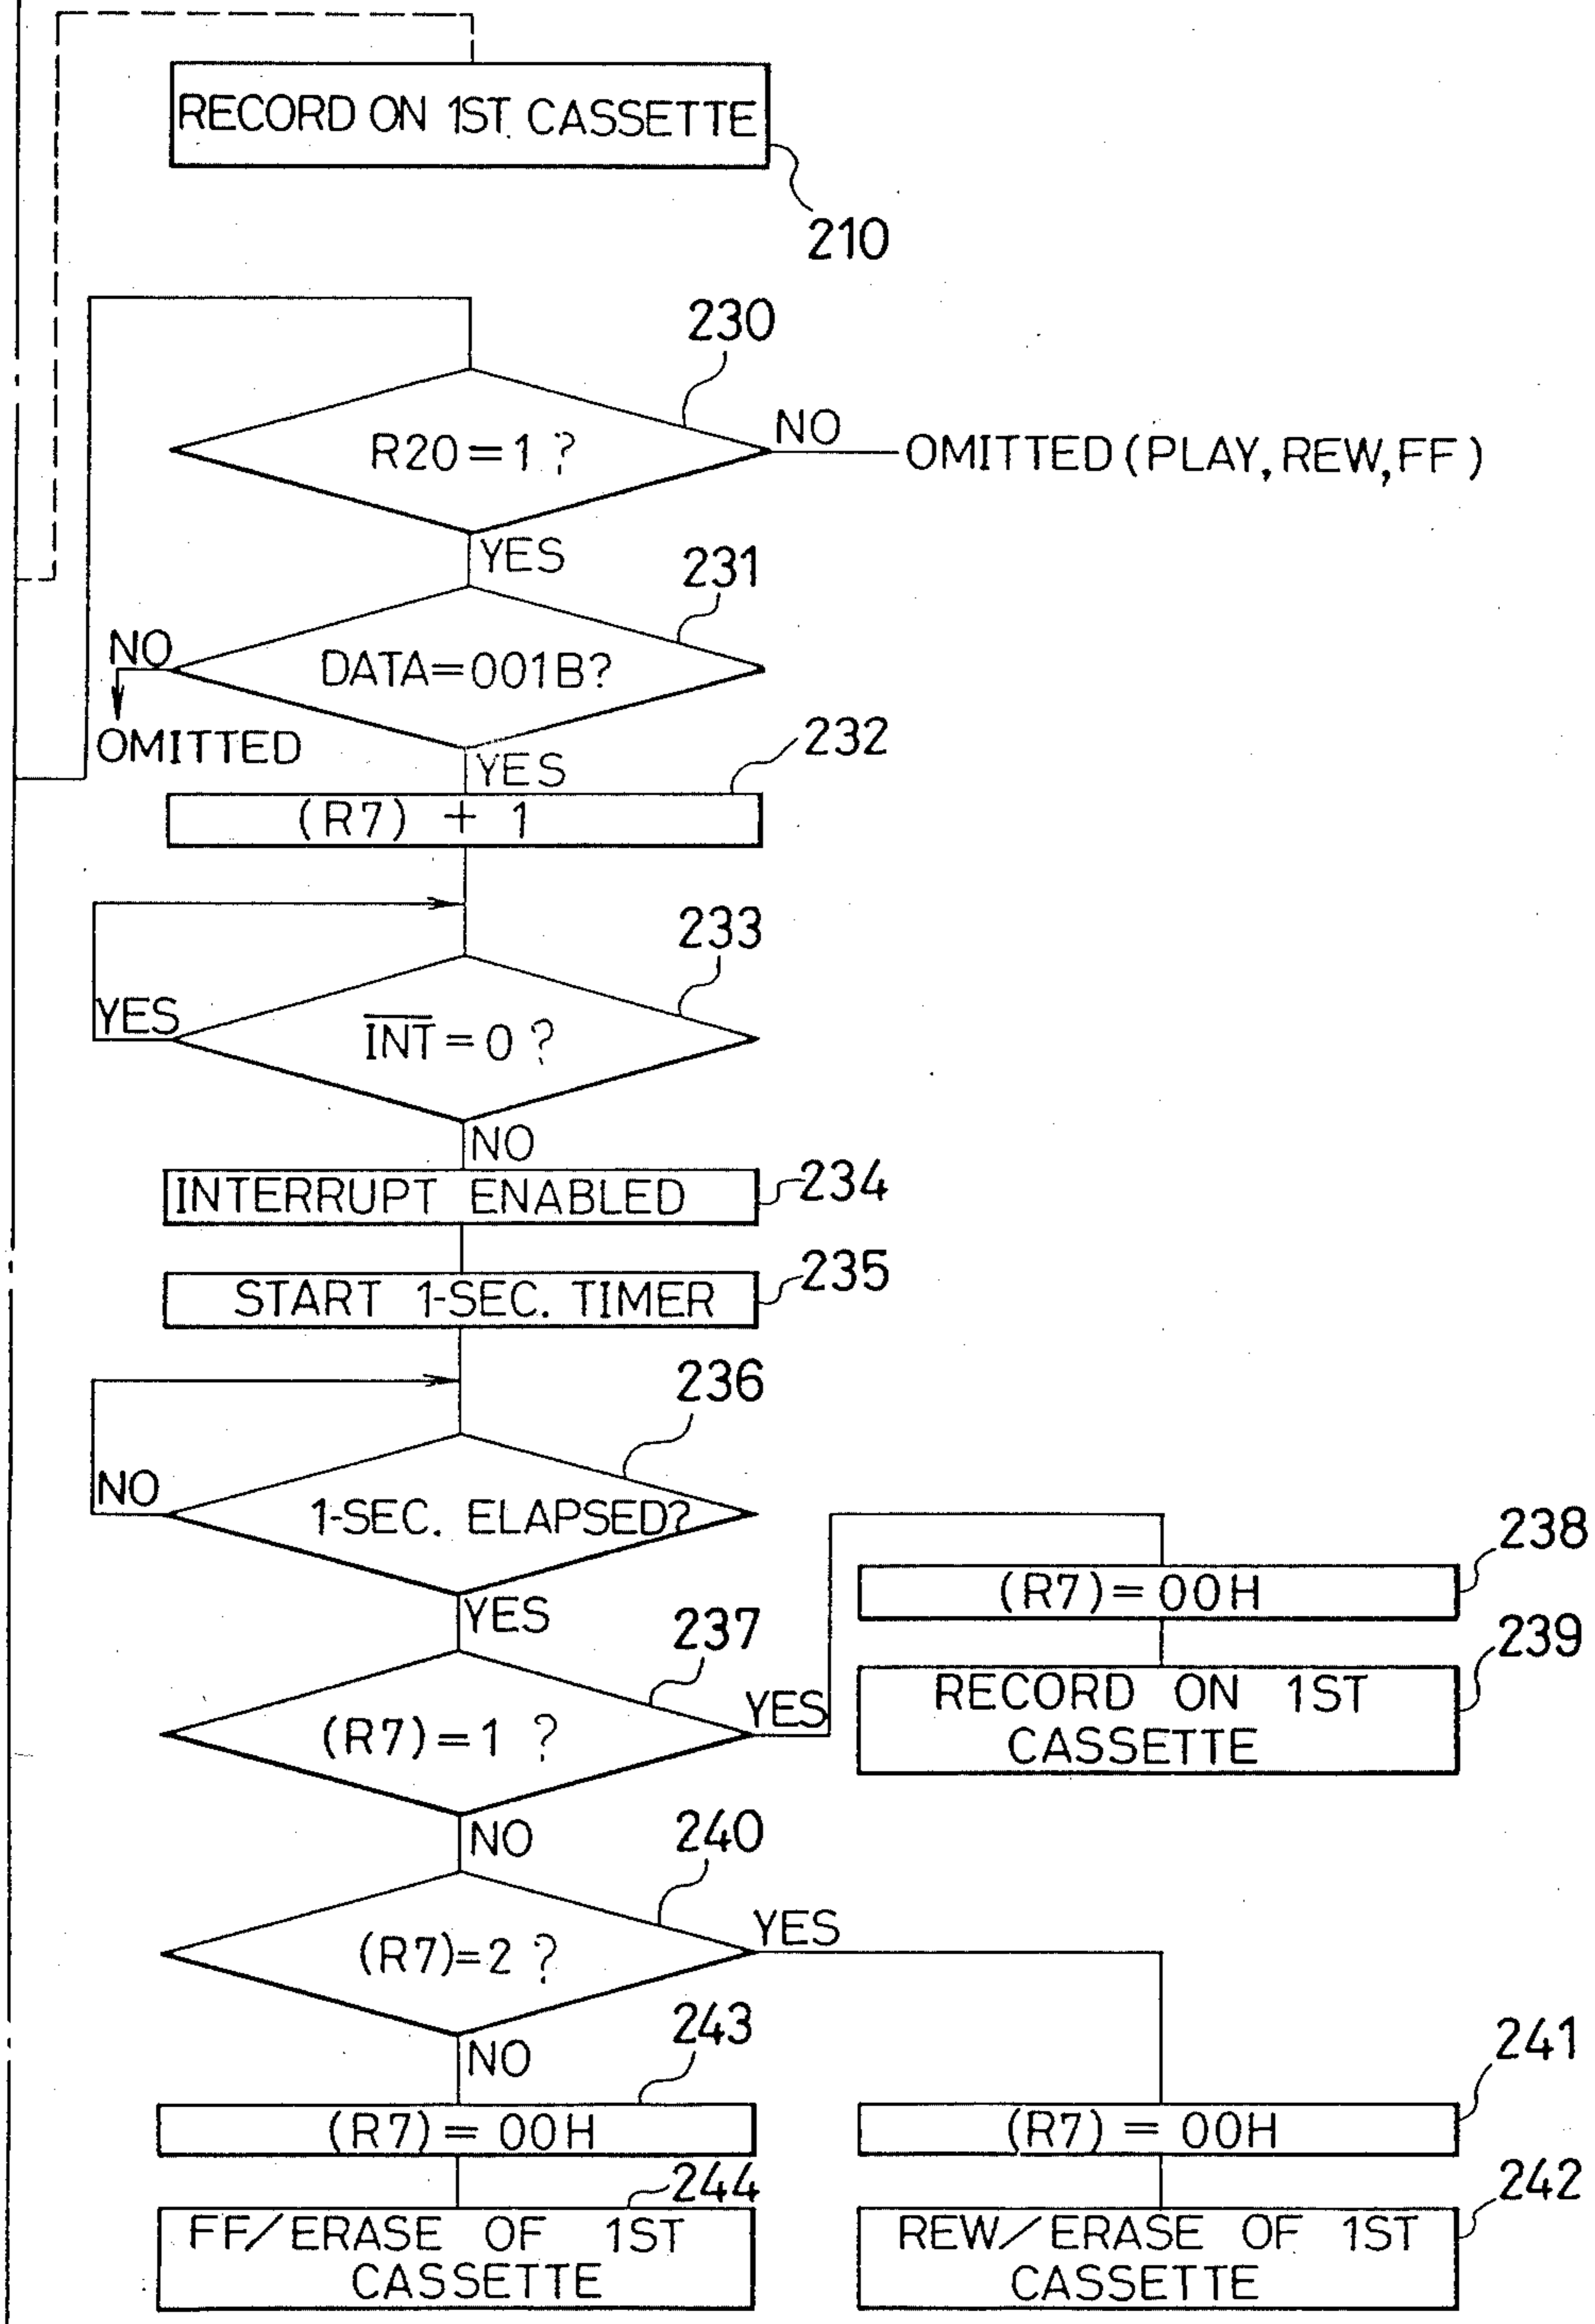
RECORD ON 1ST. CASSETTE

210

230

R20=1 ?

NO

OMITTED (PLAY, REW, FF)

YES

231

NO

DATA=001B?

OMITTED

YES

232

(R7) + 1

233

YES

$\overline{INT}=0$ ?

NO

INTERRUPT ENABLED

234

START 1-SEC. TIMER

235

236

NO

1-SEC. ELAPSED?

YES

238

(R7)=00H

237

239

YES

(R7)=1 ?

RECORD ON 1ST CASSETTE

NO

240

YES

(R7)=2 ?

NO

243

241

(R7) = 00H

(R7) = 00H

244

242

FF/ERASE OF 1ST CASSETTE

REW/ERASE OF 1ST CASSETTE